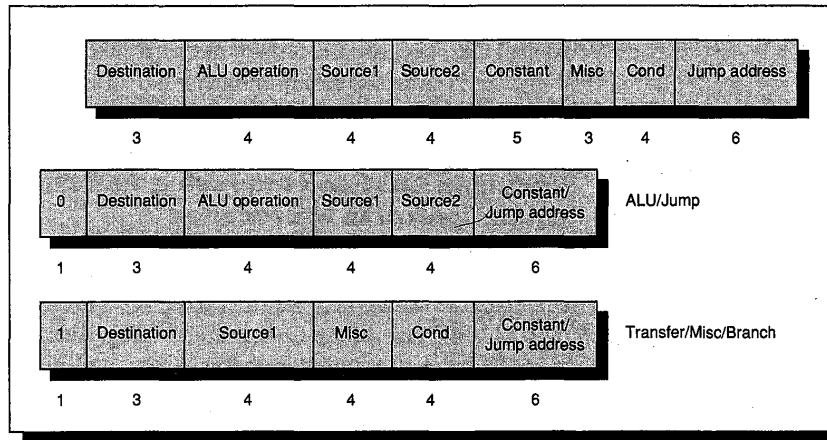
| Destination | ALU operation | Source1 | Source2 | Constant | Misc | Cond | Jump address |
|---|---|---|---|---|---|---|---|
| 3 | 4 | 4 | 4 | 5 | 3 | 4 | 6 |

| 0 | Destination | ALU operation | Source1 | Source2 | Constant/ Jump address |
|---|---|---|---|---|---|
| 1 | 3 | 4 | 4 | 4 | 6 |

ALU/Jump

| 1 | Destination | Source1 | Misc | Cond | Constant/ Jump address |
|---|---|---|---|---|---|
| 1 | 3 | 4 | 4 | 4 | 6 |

Transfer/Misc/Branch